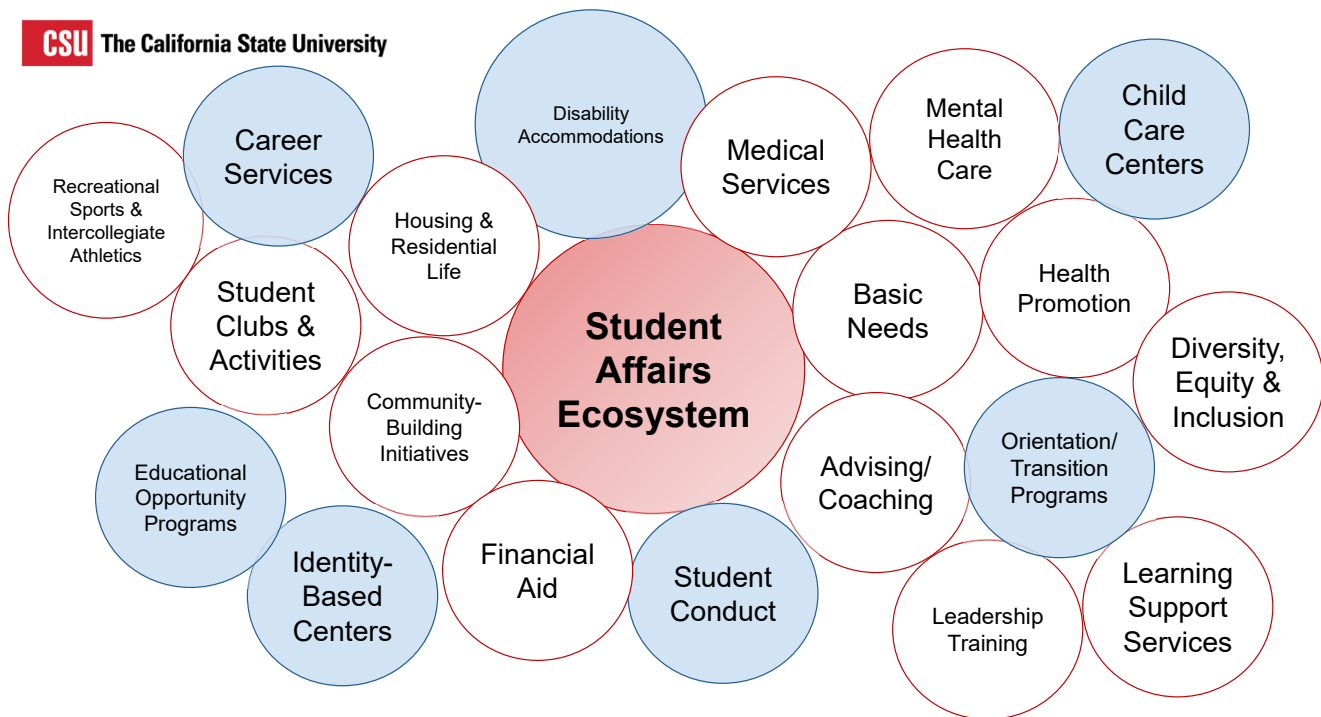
CSU The California State University

Student Affairs Ecosystem

Recreational Sports & Intercollegiate Athletics

Career Services

Disability Accommodations

Medical Services

Mental Health Care

Child Care Centers

Housing & Residential Life

Student Clubs & Activities

Basic Needs

Health Promotion

Diversity, Equity & Inclusion

Community-Building Initiatives

Educational Opportunity Programs

Advising/ Coaching

Orientation/ Transition Programs

Identity-Based Centers

Financial Aid

Student Conduct

Leadership Training

Learning Support Services